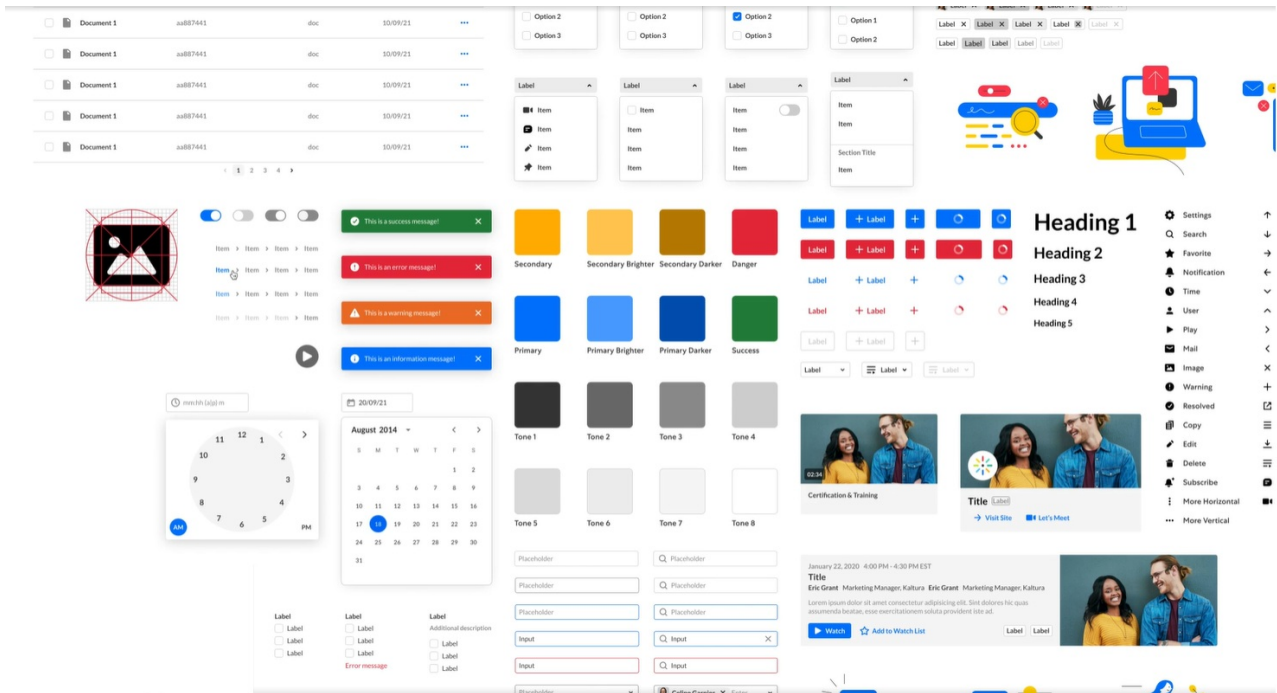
| Document 1 | aa887441 | doc | 10/09/21 | ••• |
|---|---|---|---|---|
| Document 1 | aa887441 | doc | 10/09/21 | ••• |
| Document 1 | aa887441 | doc | 10/09/21 | ••• |
| Document 1 | aa887441 | doc | 10/09/21 | ••• |
| Document 1 | aa887441 | doc | 10/09/21 | ••• |

1 2 3 4

Option 2
Option 3
Option 2
Option 3
Option 2
Option 3
Option 1
Option 2

Label Label Label Label Label
Label Label Label Label Label

Label
Item
Item
Item
Item

Label
Item
Item
Item
Item

Label
Item
Item
Item
Item

Label
Item
Item
Section Title
Item

Item > Item > Item > Item
Item > Item > Item > Item
Item > Item > Item > Item
Item > Item > Item > Item

This is a success message!
This is an error message!
This is a warning message!
This is an information message!

Secondary
Secondary Brighter
Secondary Darker
Danger
Primary
Primary Brighter
Primary Darker
Success
Tone 1
Tone 2
Tone 3
Tone 4
Tone 5
Tone 6
Tone 7
Tone 8

Label + Label +
Label + Label +
Label + Label +
Label + Label +
Label
Label
Label

Heading 1
Heading 2
Heading 3
Heading 4
Heading 5

Settings
Search
Favorite
Notification
Time
User
Play
Mail
Image
Warning
Resolved
Copy
Edit
Delete
Subscribe
More Horizontal
More Vertical

mm:hh (a|p) m
12 1 2 3 4 5 6 7 8 9 10 11
AM PM

20/09/21
August 2014
S M T W T F S
1 2
3 4 5 6 7 8 9
10 11 12 13 14 15 16
17 18 19 20 21 22 23
24 25 26 27 28 29 30
31

02:34
Certification & Training

Title Label
Visit Site Let's Meet

January 22, 2020 4:00 PM - 4:30 PM EST
Title
Eric Grant Marketing Manager, Kaltura Eric Grant Marketing Manager, Kaltura
Lorem ipsum dolor sit amet consectetur adipisicing elit. Sint dolores hic quas assumenda beatae, esse exercitationem eius provident iste dicta.
Watch Add to Watch List Label Label

Placeholder
Placeholder
Placeholder
Input
Input
Placeholder
Placeholder
Placeholder
Input
Input

Label
Label
Label
Label

Label
Label
Label
Label
Error message

Label
Additional description
Label
Label
Label